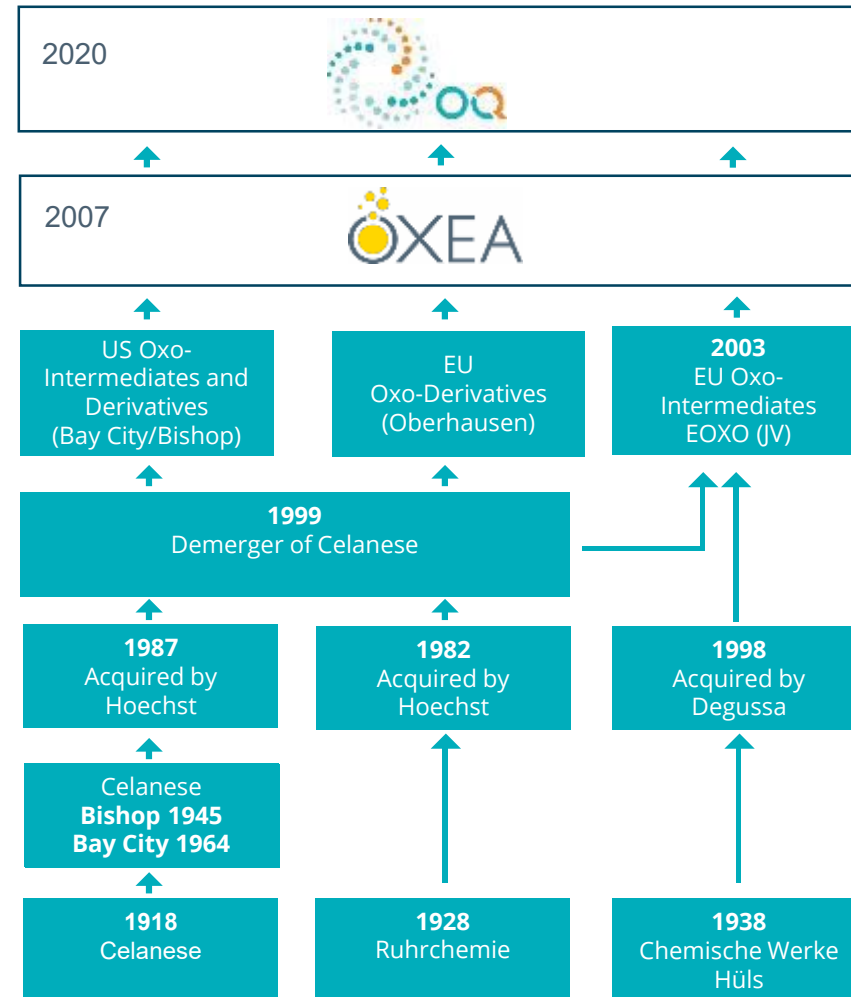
2020

OQ

2007

OXEA

US Oxo-Intermediates and Derivatives (Bay City/Bishop)

EU Oxo-Derivatives (Oberhausen)

**2003**
EU Oxo-Intermediates EOXO (JV)

**1999**
Demerger of Celanese

**1987**
Acquired by Hoechst

**1982**
Acquired by Hoechst

**1998**
Acquired by Degussa

Celanese
**Bishop 1945**
**Bay City 1964**

**1918**
Celanese

**1928**
Ruhrchemie

**1938**
Chemische Werke Hüls